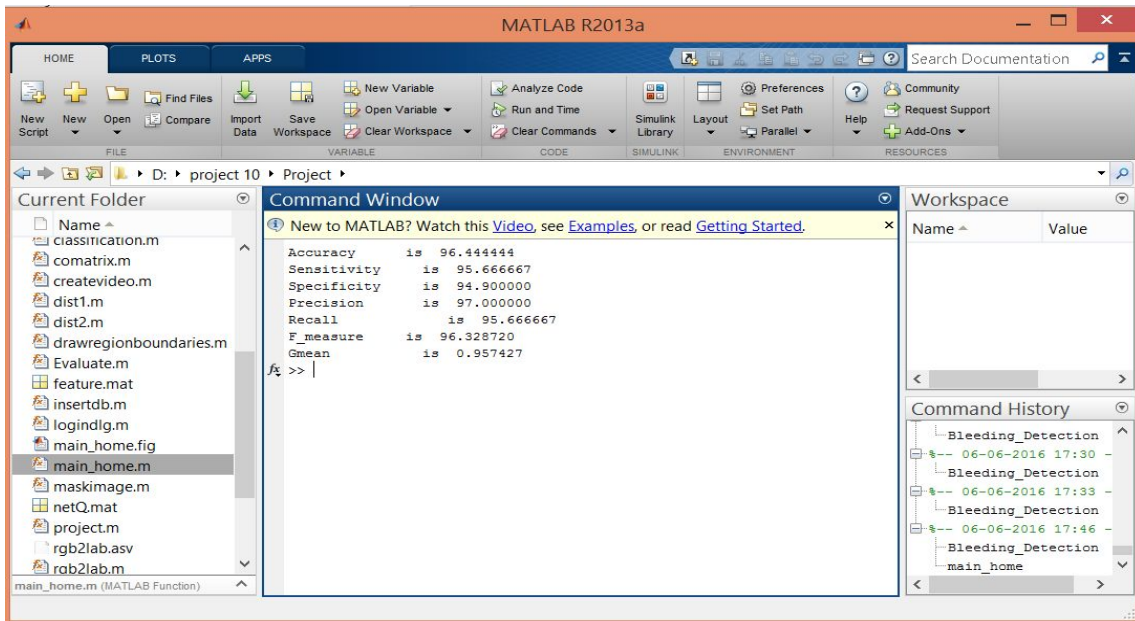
MATLAB R2013a

HOME PLOTS APPS

Search Documentation

New Script New Open Find Files Compare Import Data Save Workspace New Variable Open Variable Clear Workspace Analyze Code Run and Time Clear Commands Simulink Library Layout Preferences Set Path Parallel Help Community Request Support Add-Ons

FILE VARIABLE CODE SIMULINK ENVIRONMENT RESOURCES

D: ▸ project 10 ▸ Project ▸

Current Folder

Name
classification.m
comatrix.m
createvideo.m
dist1.m
dist2.m
drawregionboundaries.m
Evaluate.m
feature.mat
insertdb.m
logindlg.m
main_home.fig
main_home.m
maskimage.m
netQ.mat
project.m
rgb2lab.asv
rgb2lab.m

main_home.m (MATLAB Function)

Command Window

New to MATLAB? Watch this Video, see Examples, or read Getting Started.

Accuracy is 96.444444
Sensitivity is 95.666667
Specificity is 94.900000
Precision is 97.000000
Recall is 95.666667
F_measure is 96.328720
Gmean is 0.957427
$f_x$ >>

Workspace

Name Value

Command History

Bleeding_Detection
%-- 06-06-2016 17:30 -
Bleeding_Detection
%-- 06-06-2016 17:33 -
Bleeding_Detection
%-- 06-06-2016 17:46 -
Bleeding_Detection
main_home